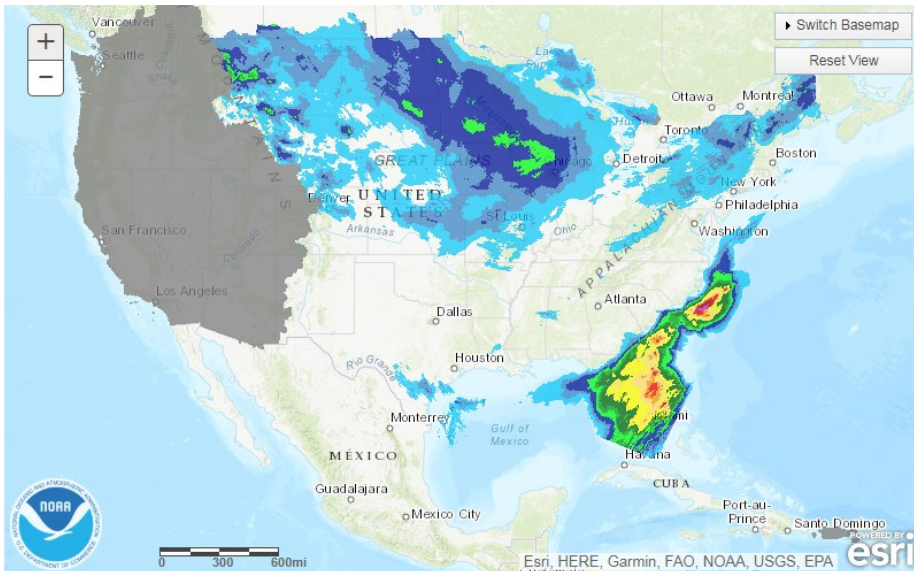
+
−
Switch Basemap
Reset View
Vancouver
Seattle
Ottawa
Montreal
Toronto
Boston
Detroit
Chicago
GREAT PLAINS
UNITED STATES
Denver
St Louis
New York
Philadelphia
Washington
Arkansas
Ohio
San Francisco
APPALACHIAN
Atlanta
Los Angeles
Dallas
Houston
Rio Grande
Monterrey
Gulf of Mexico
Miami
MÉXICO
Havana
CUBA
Guadalajara
Mexico City
Port-au-Prince
Santo Domingo
0 300 600mi
Esri, HERE, Garmin, FAO, NOAA, USGS, EPA
POWERED BY esri
NOAA